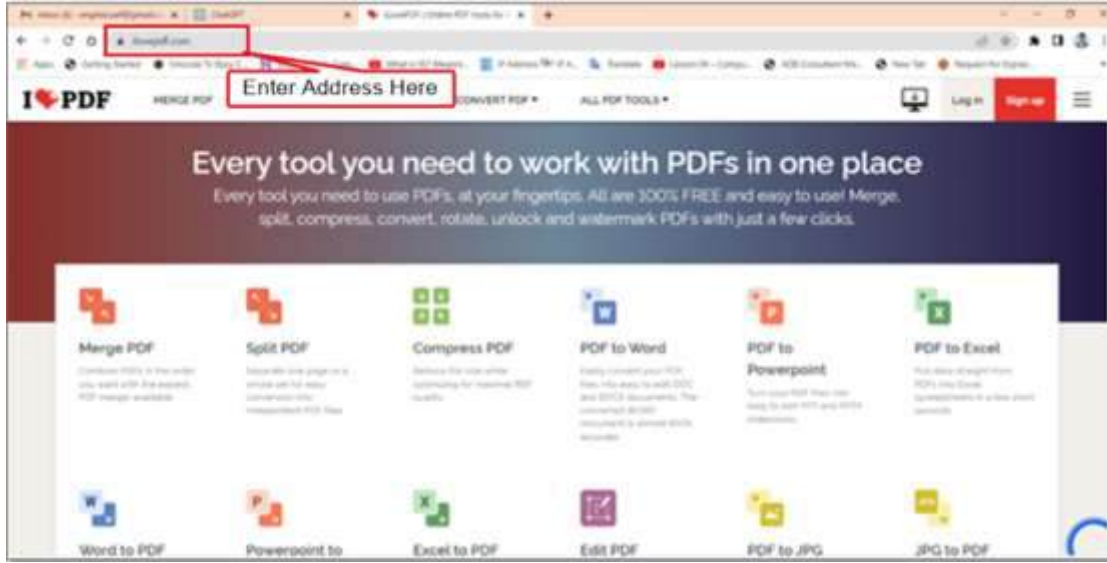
Enter Address Here

I❤PDF MERGE PDF CONVERT PDF ▾ ALL PDF TOOLS ▾ Log in Sign up

Every tool you need to work with PDFs in one place

Every tool you need to use PDFs, at your fingertips. All are 100% FREE and easy to use! Merge, split, compress, convert, rotate, unlock and watermark PDFs with just a few clicks.

Merge PDF
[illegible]

Split PDF
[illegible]

Compress PDF
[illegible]

PDF to Word
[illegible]

PDF to Powerpoint
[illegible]

PDF to Excel
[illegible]

Word to PDF

Powerpoint to

Excel to PDF

Edit PDF

PDF to JPG

JPG to PDF